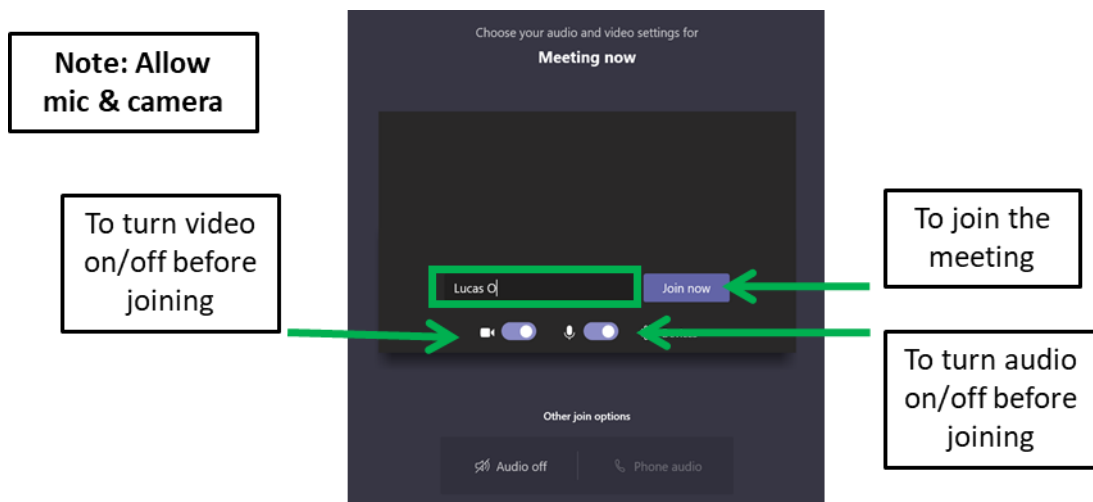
Note: Allow mic & camera

Choose your audio and video settings for

Meeting now

To turn video on/off before joining

Lucas O

Join now

To join the meeting

To turn audio on/off before joining

Other join options

Audio off

Phone audio